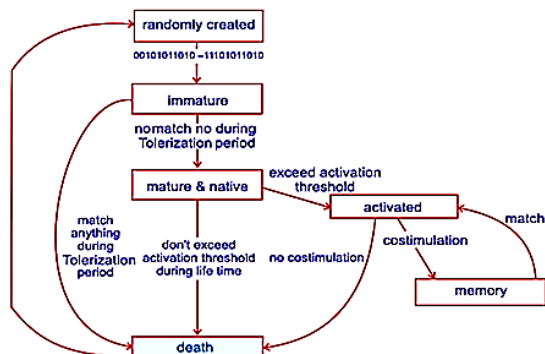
randomly created

00101011010 –11101011010

immature

nomatch no during Tolerization period

mature & native

exceed activation threshold

activated

match

costimulation

match anything during Tolerization period

don't exceed activation threshold during life time

no costimulation

memory

death